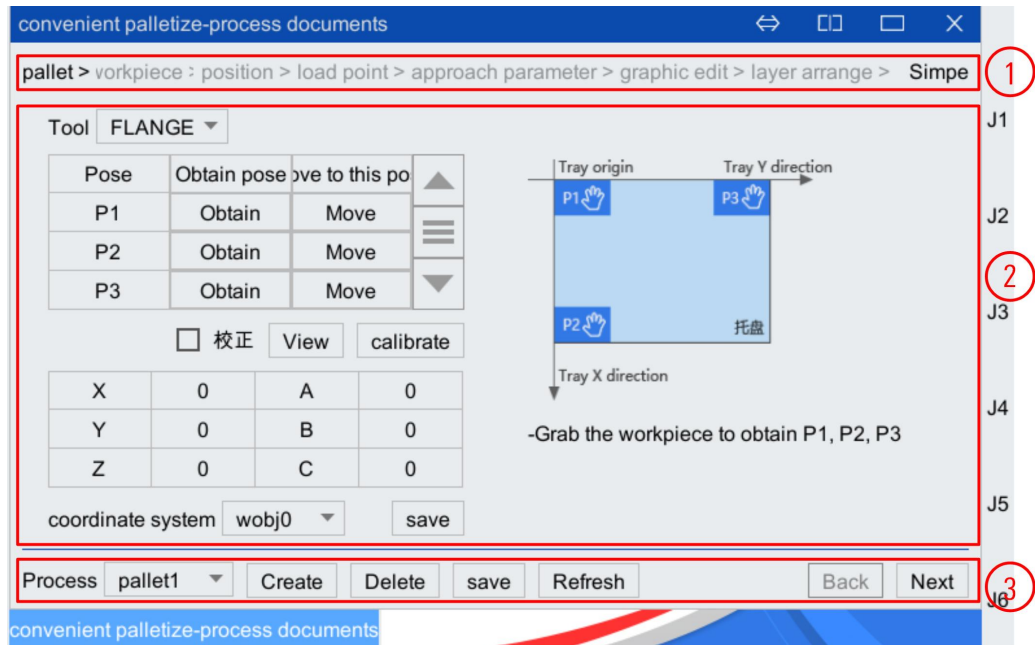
convenient palletize-process documents

pallet > vorkpiece > position > load point > approach parameter > graphic edit > layer arrange > Simpe

1

Tool FLANGE

| Pose | Obtain pose | ove to this po |
|---|---|---|
| P1 | Obtain | Move |
| P2 | Obtain | Move |
| P3 | Obtain | Move |

校正 View calibrate

| X | 0 | A | 0 |
|---|---|---|---|
| Y | 0 | B | 0 |
| Z | 0 | C | 0 |

coordinate system wobj0 save

Tray origin

Tray Y direction

P1

P3

P2

托盘

Tray X direction

-Grab the workpiece to obtain P1, P2, P3

J1

J2

2

J3

J4

J5

Process pallet1 Create Delete save Refresh Back Next

3

J6

convenient palletize-process documents